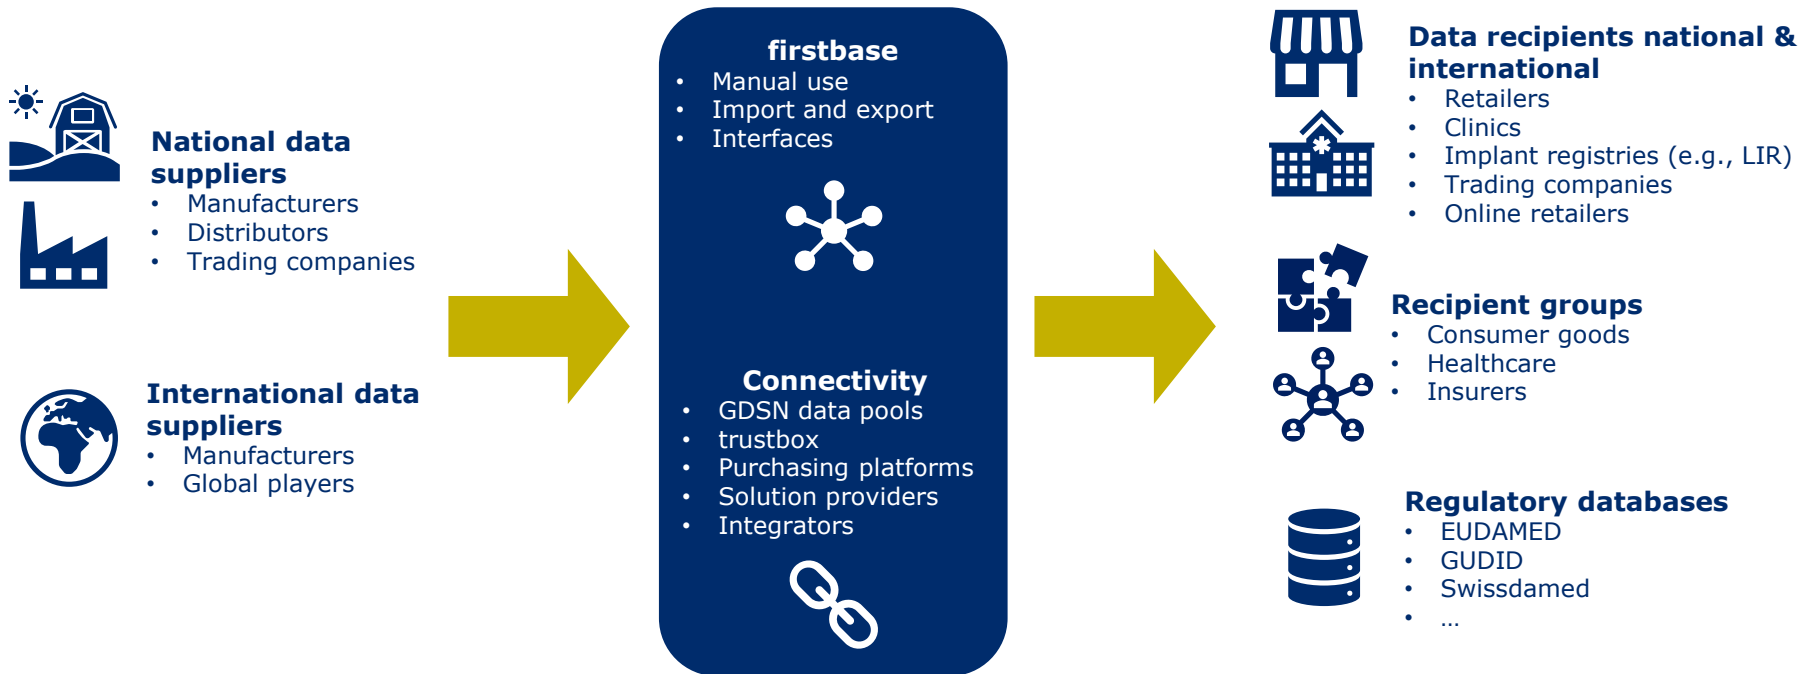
National data suppliers
- Manufacturers
- Distributors
- Trading companies

International data suppliers
- Manufacturers
- Global players

firstbase
- Manual use
- Import and export
- Interfaces

Connectivity
- GDSN data pools
- trustbox
- Purchasing platforms
- Solution providers
- Integrators

Data recipients national & international
- Retailers
- Clinics
- Implant registries (e.g., LIR)
- Trading companies
- Online retailers

Recipient groups
- Consumer goods
- Healthcare
- Insurers

Regulatory databases
- EUDAMED
- GUDID
- Swissdamed
- …